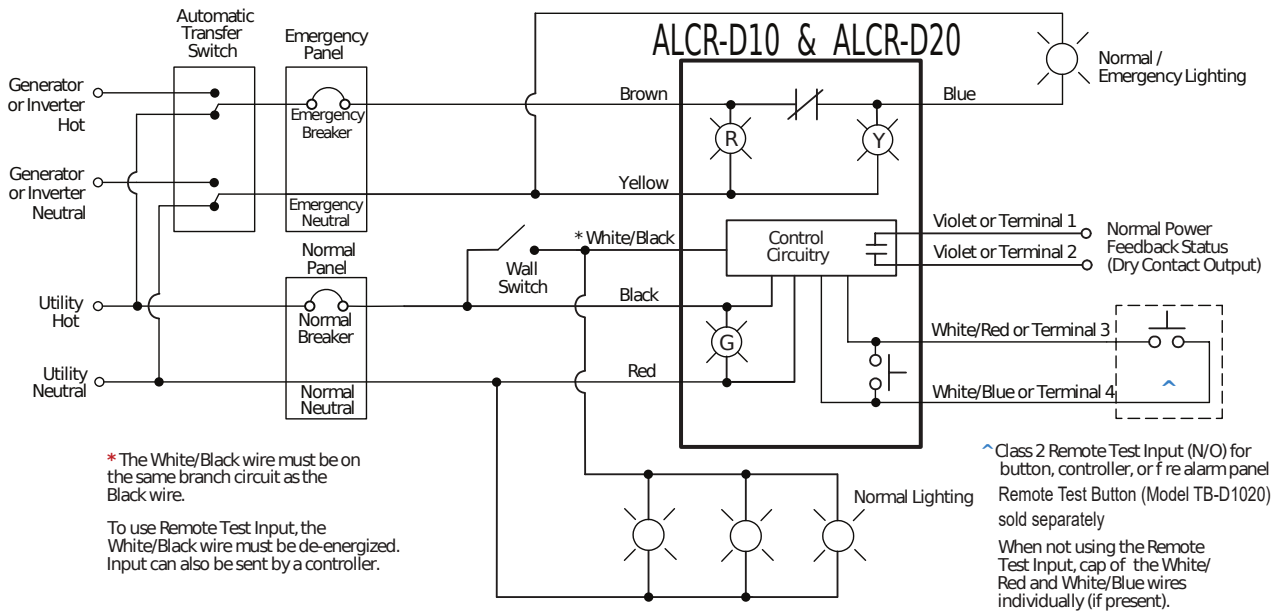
ALCR-D10 & ALCR-D20

Automatic Transfer Switch

Emergency Panel

Generator or Inverter Hot

Emergency Breaker

Generator or Inverter Neutral

Emergency Neutral

Normal Panel

Utility Hot

Normal Breaker

Utility Neutral

Normal Neutral

Brown

Yellow

Blue

R

Y

Normal / Emergency Lighting

* White/Black

Wall Switch

Black

Red

Control Circuitry

G

Violet or Terminal 1

Violet or Terminal 2

Normal Power Feedback Status (Dry Contact Output)

White/Red or Terminal 3

White/Blue or Terminal 4

^

Normal Lighting

* The White/Black wire must be on the same branch circuit as the Black wire.

To use Remote Test Input, the White/Black wire must be de-energized. Input can also be sent by a controller.

^Class 2 Remote Test Input (N/O) for button, controller, or f re alarm panel

Remote Test Button (Model TB-D1020) sold separately

When not using the Remote Test Input, cap of the White/ Red and White/Blue wires individually (if present).